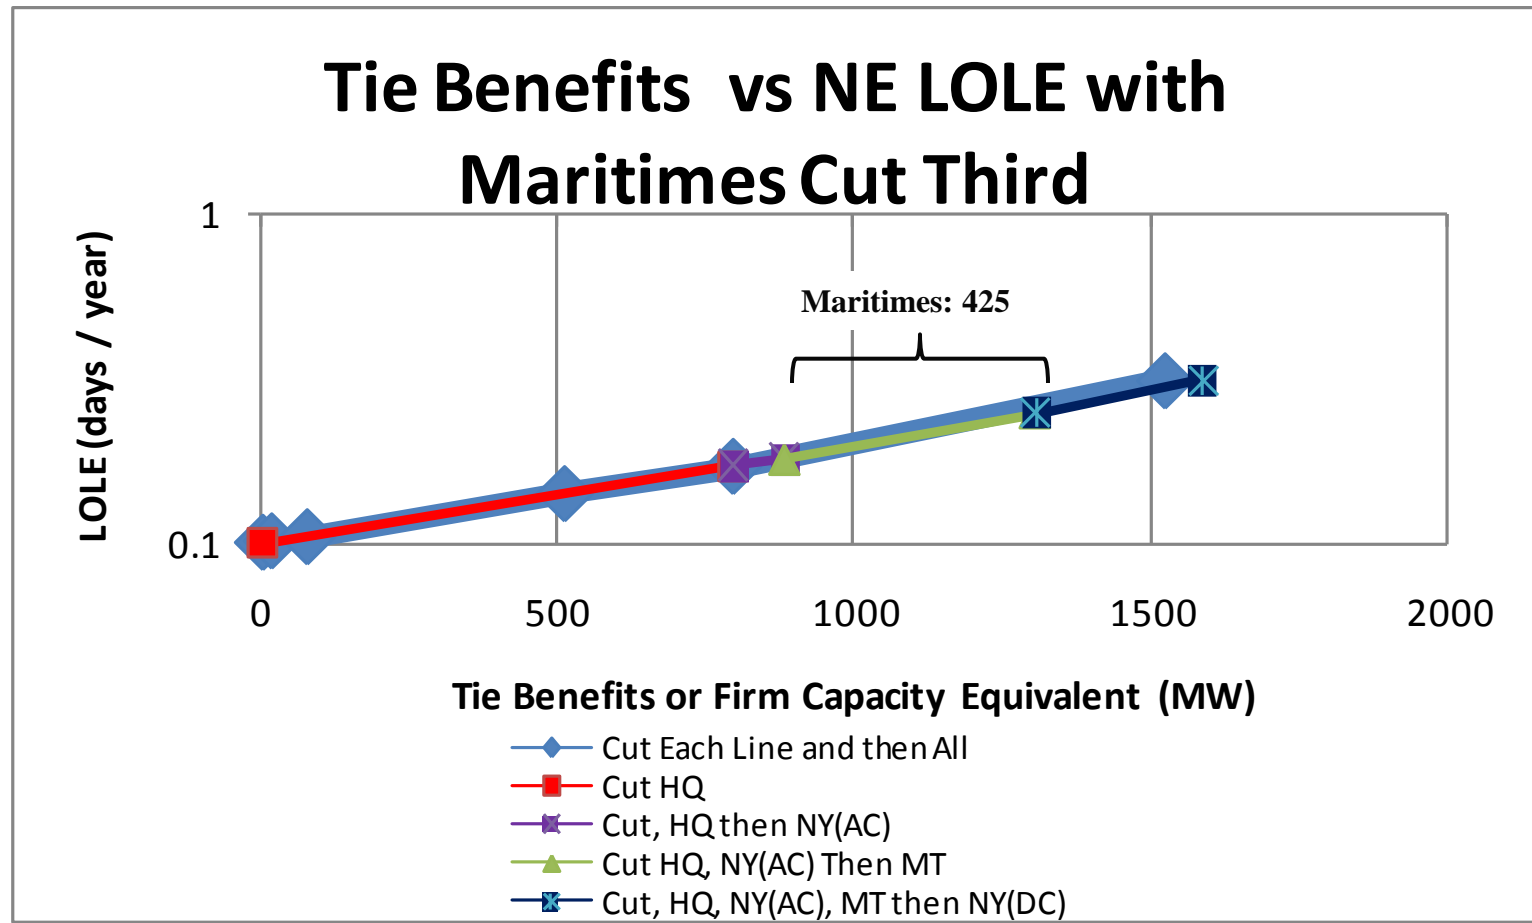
Tie Benefits vs NE LOLE with Maritimes Cut Third

LOLE (days / year)

1

0.1

Maritimes: 425

0
500
1000
1500
2000

Tie Benefits or Firm Capacity Equivalent (MW)

Cut Each Line and then All
Cut HQ
Cut, HQ then NY(AC)
Cut HQ, NY(AC) Then MT
Cut, HQ, NY(AC), MT then NY(DC)